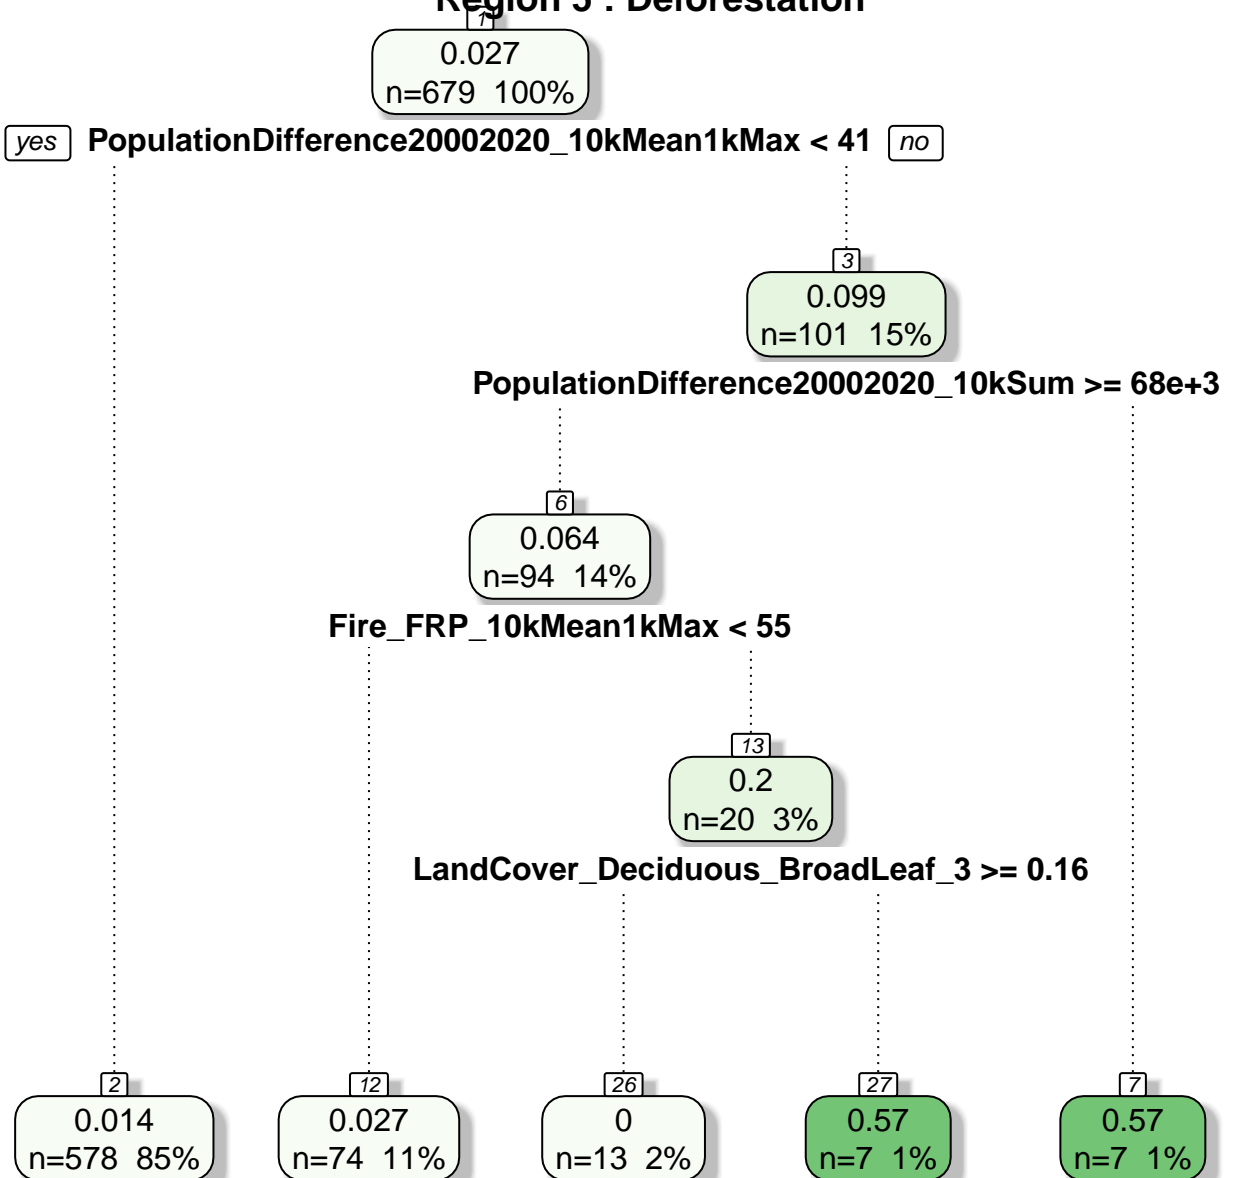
Region 5 : Deforestation

1
0.027
n=679 100%

yes PopulationDifference20002020_10kMean1kMax < 41 no

3
0.099
n=101 15%

PopulationDifference20002020_10kSum >= 68e+3

6
0.064
n=94 14%

Fire_FRP_10kMean1kMax < 55

13
0.2
n=20 3%

LandCover_Deciduous_BroadLeaf_3 >= 0.16

2
0.014
n=578 85%

12
0.027
n=74 11%

26
0
n=13 2%

27
0.57
n=7 1%

7
0.57
n=7 1%